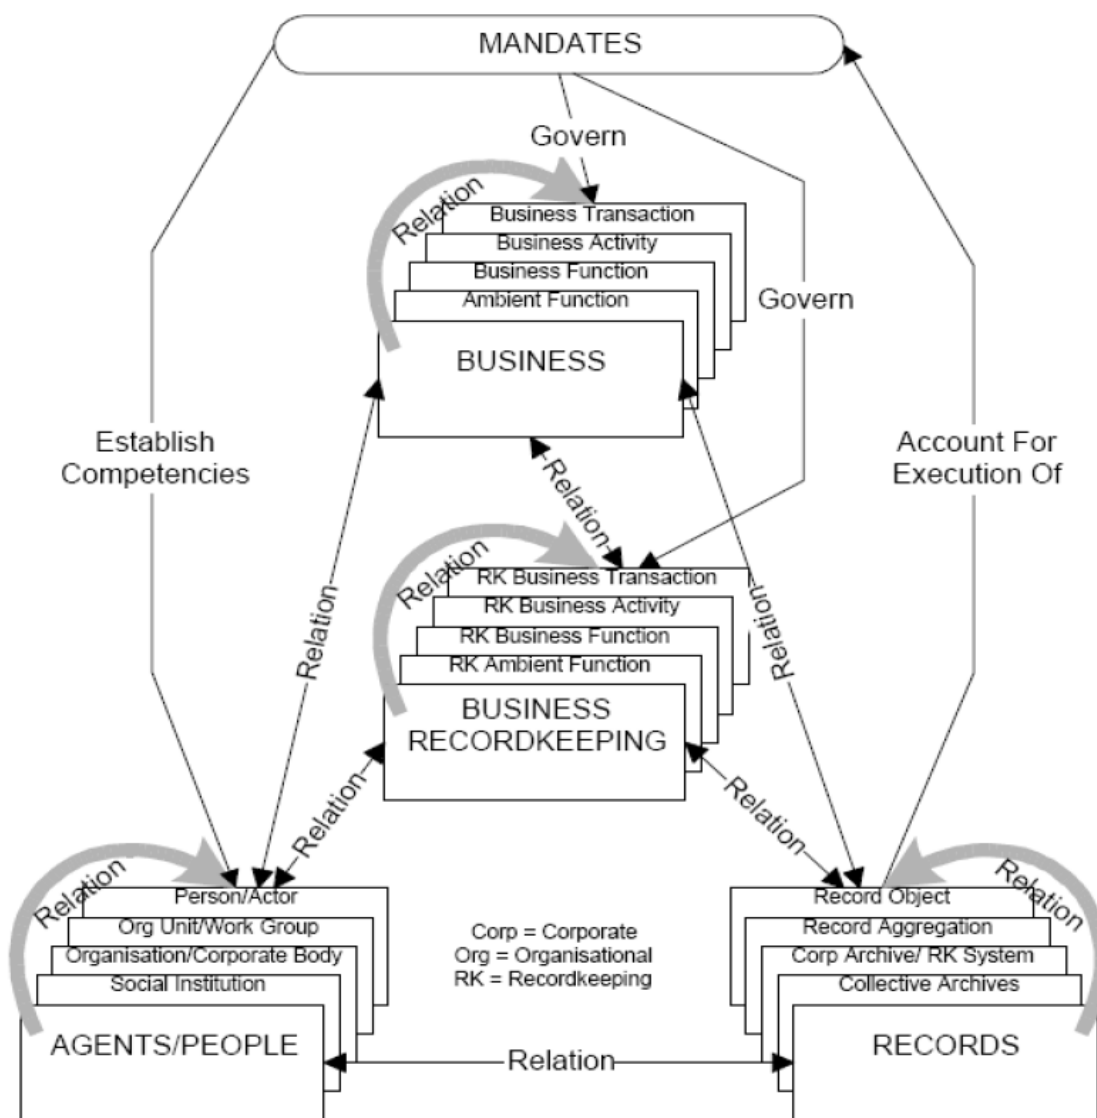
MANDATES

Govern

Relation

Business Transaction
Business Activity
Business Function
Ambient Function

BUSINESS

Govern

Establish Competencies

Account For Execution Of

Relation

Relation

Relation

RK Business Transaction
RK Business Activity
RK Business Function
RK Ambient Function

BUSINESS RECORDKEEPING

Relation

Relation

Relation

Relation

Person/Actor
Org Unit/Work Group
Organisation/Corporate Body
Social Institution

AGENTS/PEOPLE

Corp = Corporate
Org = Organisational
RK = Recordkeeping

Relation

Record Object
Record Aggregation
Corp Archive/ RK System
Collective Archives

RECORDS

Relation

Relation